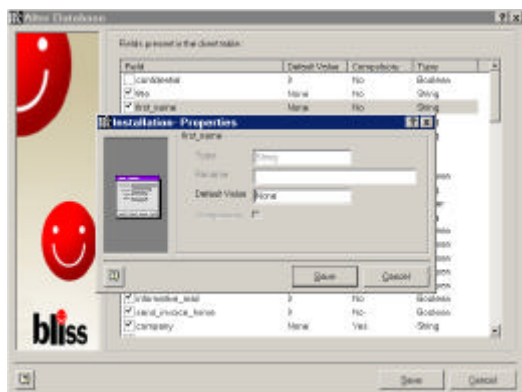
Alter Database

Fields present in the client table:

| Field | Default Value | Compulsory | Type |
|---|---|---|---|
| candidate_id | 0 | No | Boolean |
| title | None | No | String |
| first_name | None | No | String |
| interested_mail | 0 | No | Boolean |
| send_invoice_terms | 0 | No | Boolean |
| company | None | Yes | String |

Installation- Properties
first_name
Type: String
Rename:
Default Value: None
Compulsory:

Save
Cancel

bliss

Save
Cancel